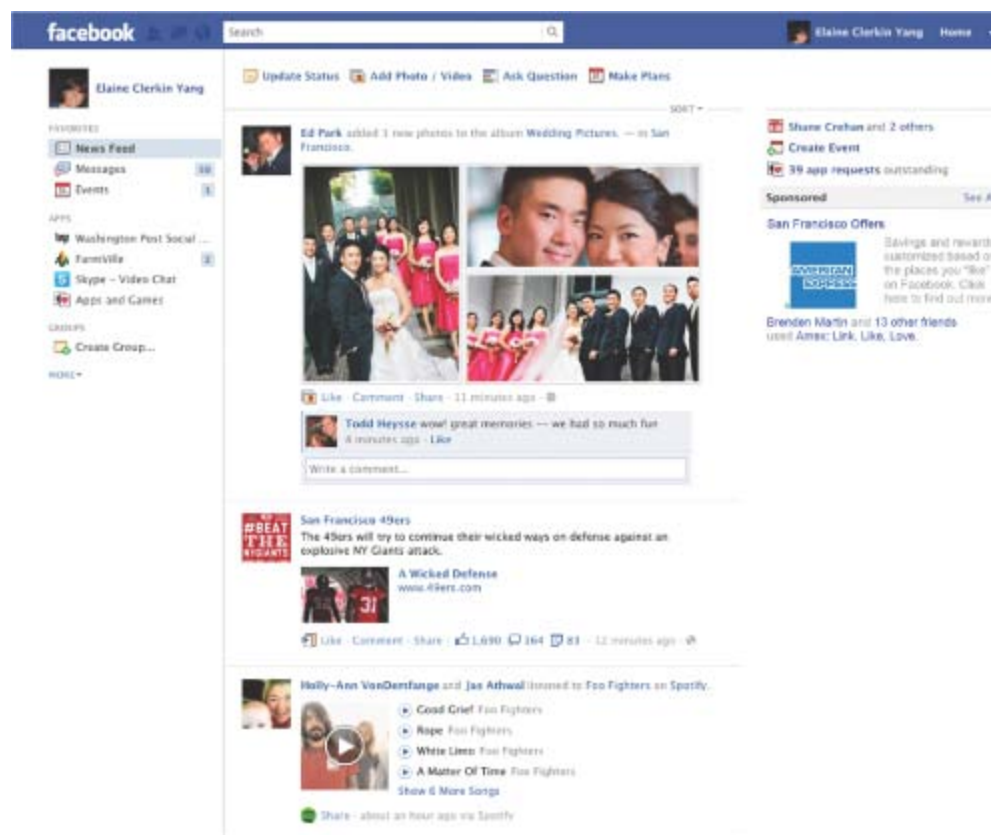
facebook

Search

Elaine Clerkin Yang Home

Elaine Clerkin Yang

FAVORITES
News Feed
Messages 10
Events 1

APPS
Washington Post Social ...
FarmVille 2
Skype – Video Chat
Apps and Games

GROUPS
Create Group...

MORE

Update Status Add Photo / Video Ask Question Make Plans

SORT

Ed Park added 3 new photos to the album Wedding Pictures. — in San Francisco.

Like · Comment · Share · 11 minutes ago

Todd Heysse wow! great memories — we had so much fun
4 minutes ago · Like

Write a comment...

#BEAT THE NYGIANTS

San Francisco 49ers
The 49ers will try to continue their wicked ways on defense against an explosive NY Giants attack.

A Wicked Defense
www.49ers.com

Like · Comment · Share · 1,690 164 83 · 12 minutes ago

Holly-Ann VonDemfange and Jas Athwal listened to Foo Fighters on Spotify.

Good Grief Foo Fighters
Rope Foo Fighters
White Limo Foo Fighters
A Matter Of Time Foo Fighters
Show 6 More Songs

Share · about an hour ago via Spotify

Shane Crehan and 2 others
Create Event
39 app requests outstanding

Sponsored See A

San Francisco Offers

AMERICAN EXPRESS

Savings and reward customized based o the places you "like" on Facebook. Click here to find out more

Brenden Martin and 13 other friends used Amex: Link, Like, Love.